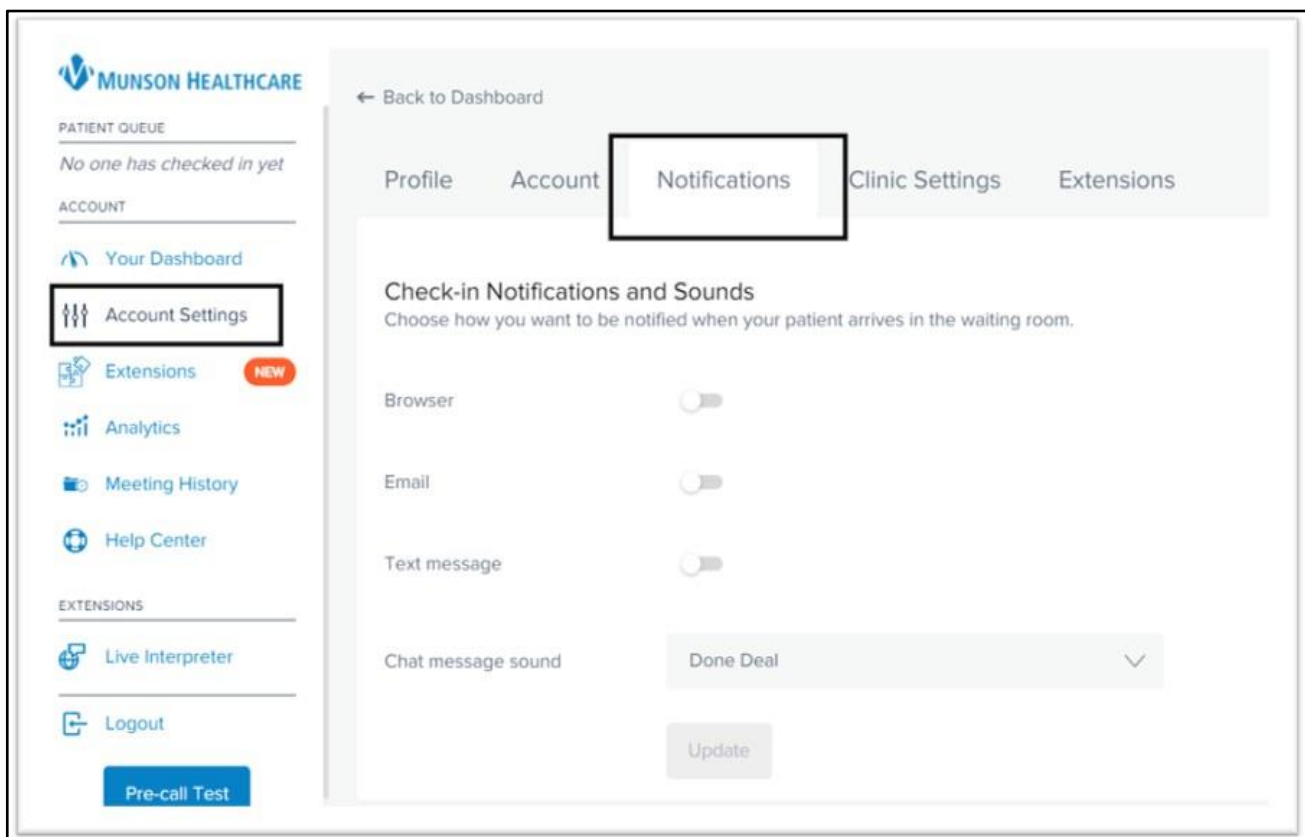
MUNSON HEALTHCARE

PATIENT QUEUE

No one has checked in yet

ACCOUNT

Your Dashboard

Account Settings

Extensions NEW

Analytics

Meeting History

Help Center

EXTENSIONS

Live Interpreter

Logout

Pre-call Test

← Back to Dashboard

Profile Account Notifications Clinic Settings Extensions

Check-in Notifications and Sounds

Choose how you want to be notified when your patient arrives in the waiting room.

Browser

Email

Text message

Chat message sound Done Deal

Update